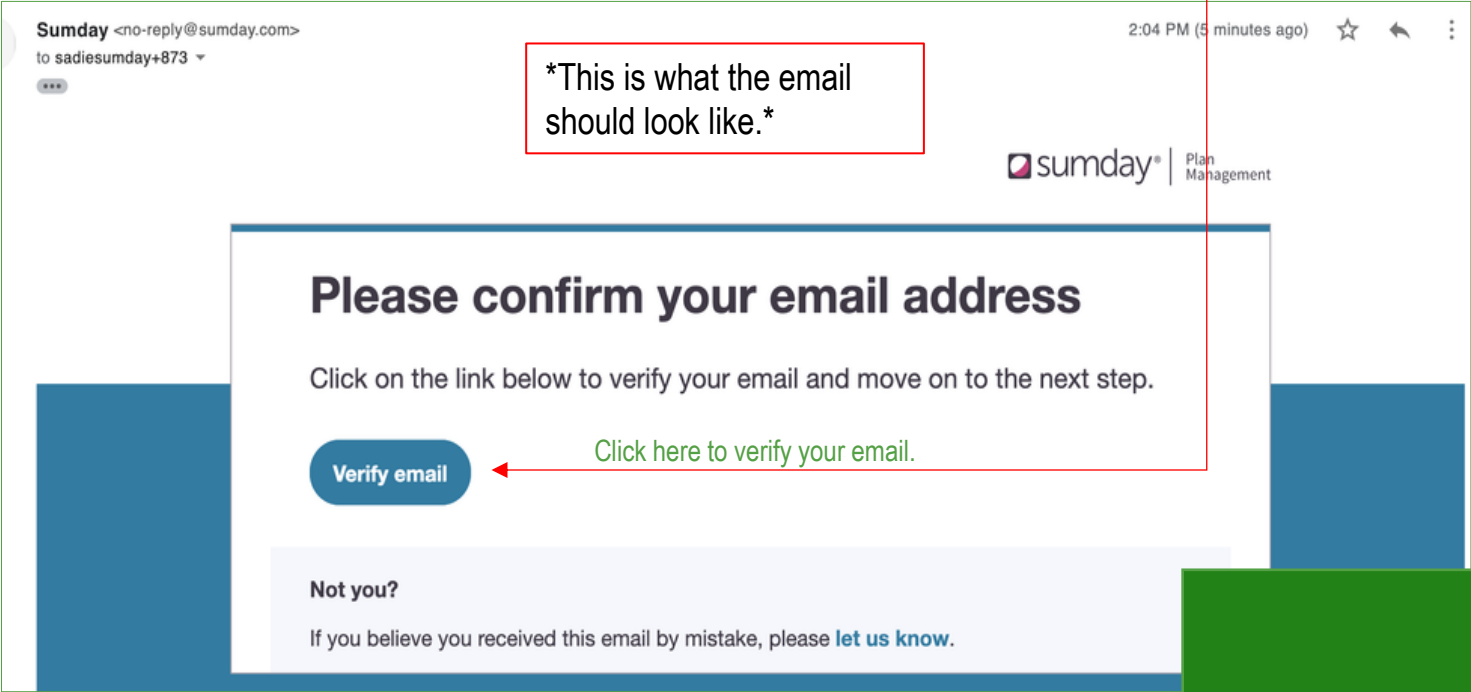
Sumday <no-reply@sumday.com>
to sadiesumday+873

2:04 PM (5 minutes ago)

*This is what the email should look like.*

sumday® | Plan Management

Please confirm your email address

Click on the link below to verify your email and move on to the next step.

Verify email

Click here to verify your email.

Not you?

If you believe you received this email by mistake, please let us know.